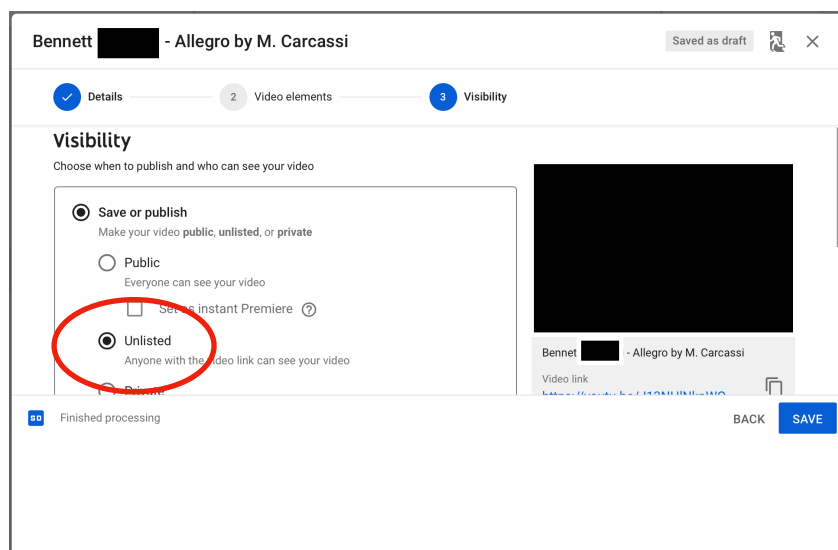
Bennett - Allegro by M. Carcassi

Saved as draft

Details

2 Video elements

3 Visibility

Visibility

Choose when to publish and who can see your video

Save or publish

Make your video **public**, **unlisted**, or **private**

Public

Everyone can see your video

Set as instant Premiere

Unlisted

Anyone with the video link can see your video

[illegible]

Bennet - Allegro by M. Carcassi

Video link

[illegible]

SD

Finished processing

BACK

SAVE